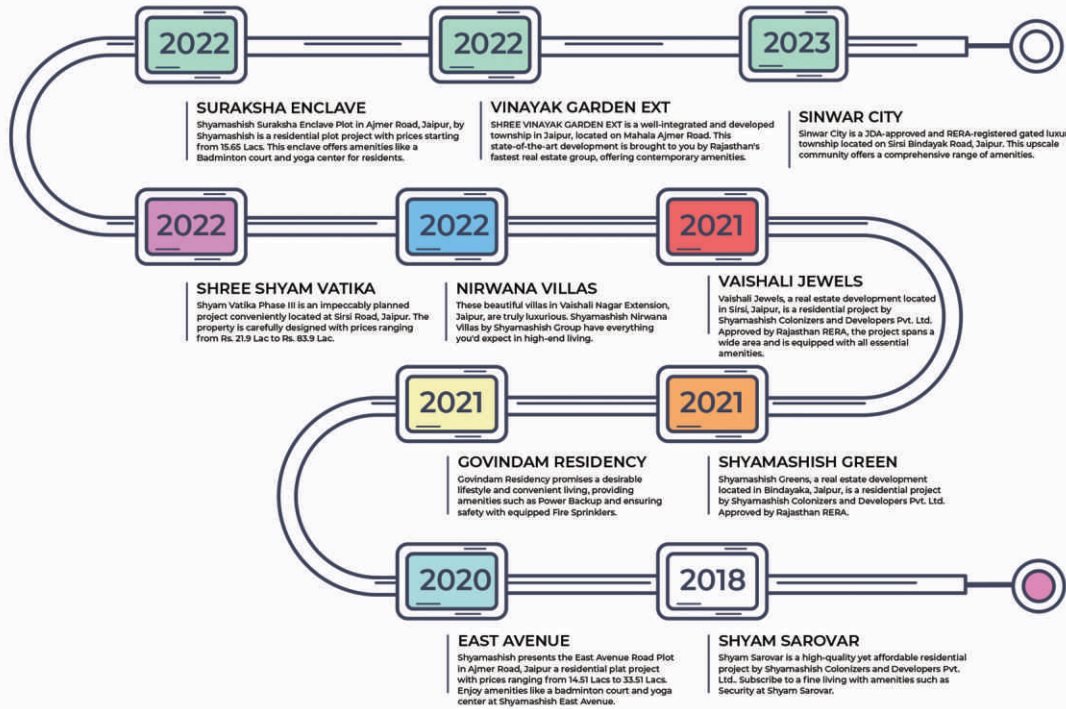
2022

SURAKSHA ENCLAVE
Shyamashish Suraksha Enclave Plot in Ajmer Road, Jaipur, by Shyamashish is a residential plot project with prices starting from 15.65 Lacs. This enclave offers amenities like a Badminton court and yoga center for residents.

2022

VINAYAK GARDEN EXT
SHREE VINAYAK GARDEN EXT is a well-integrated and developed township in Jaipur, located on Mahala Ajmer Road. This state-of-the-art development is brought to you by Rajasthan's fastest real estate group, offering contemporary amenities.

2023

SINWAR CITY
Sinwar City is a JDA-approved and RERA-registered gated luxu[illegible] township located on Sirsi Bindayak Road, Jaipur. This upscale community offers a comprehensive range of amenities.

2022

SHREE SHYAM VATIKA
Shyam Vatika Phase III is an impeccably planned project conveniently located at Sirsi Road, Jaipur. The property is carefully designed with prices ranging from Rs. 21.9 Lac to Rs. 83.9 Lac.

2022

NIRWANA VILLAS
These beautiful villas in Vaishali Nagar Extension, Jaipur, are truly luxurious. Shyamashish Nirwana Villas by Shyamashish Group have everything you'd expect in high-end living.

2021

VAISHALI JEWELS
Vaishali Jewels, a real estate development located in Sirsi, Jaipur, is a residential project by Shyamashish Colonizers and Developers Pvt. Ltd. Approved by Rajasthan RERA, the project spans a wide area and is equipped with all essential amenities.

2021

GOVINDAM RESIDENCY
Govindam Residency promises a desirable lifestyle and convenient living, providing amenities such as Power Backup and ensuring safety with equipped Fire Sprinklers.

2021

SHYAMASHISH GREEN
Shyamashish Greens, a real estate development located in Bindayaka, Jaipur, is a residential project by Shyamashish Colonizers and Developers Pvt. Ltd. Approved by Rajasthan RERA.

2020

EAST AVENUE
Shyamashish presents the East Avenue Road Plot in Ajmer Road, Jaipur a residential plat project with prices ranging from 14.51 Lacs to 33.51 Lacs. Enjoy amenities like a badminton court and yoga center at Shyamashish East Avenue.

2018

SHYAM SAROVAR
Shyam Sarovar is a high-quality yet affordable residential project by Shyamashish Colonizers and Developers Pvt. Ltd.. Subscribe to a fine living with amenities such as Security at Shyam Sarovar.